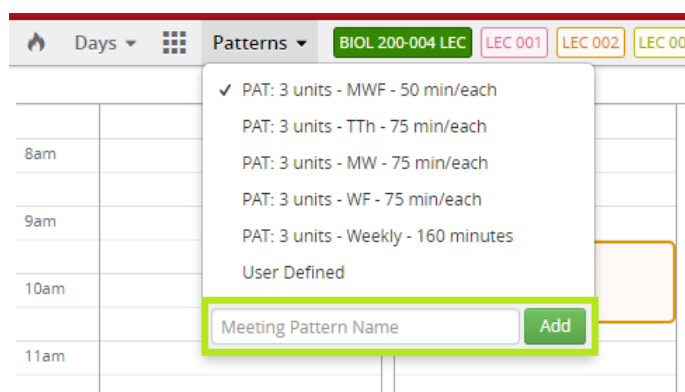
Days ▾ Patterns ▾ BIOL 200-004 LEC LEC 001 LEC 002 LEC 00

8am
9am
10am
11am

✓ PAT: 3 units - MWF - 50 min/each
PAT: 3 units - TTh - 75 min/each
PAT: 3 units - MW - 75 min/each
PAT: 3 units - WF - 75 min/each
PAT: 3 units - Weekly - 160 minutes
User Defined

Meeting Pattern Name
Add